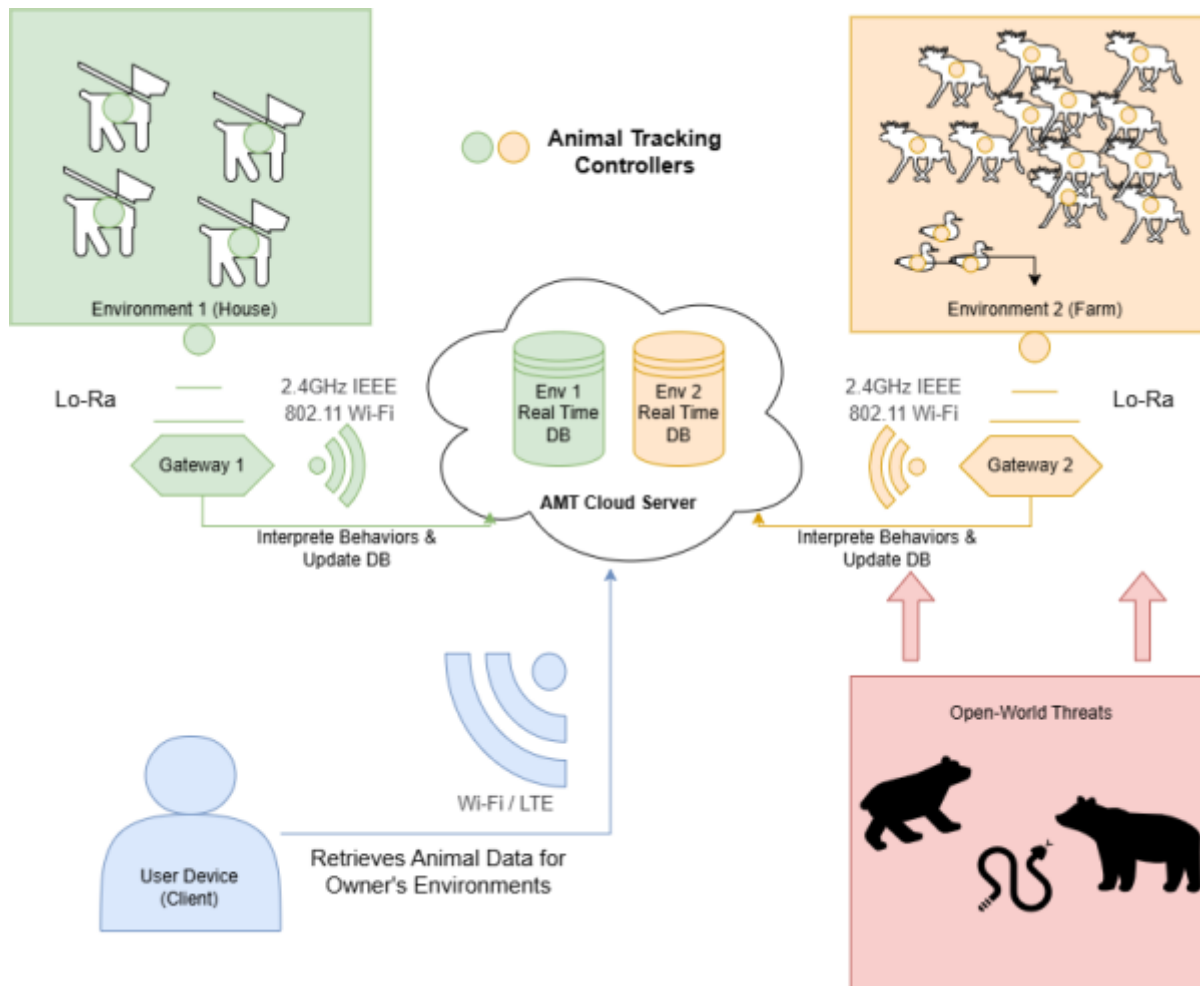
Animal Tracking Controllers

Environment 1 (House)

Environment 2 (Farm)

Lo-Ra

2.4GHz IEEE 802.11 Wi-Fi

Gateway 1

Env 1 Real Time DB

Env 2 Real Time DB

AMT Cloud Server

2.4GHz IEEE 802.11 Wi-Fi

Lo-Ra

Gateway 2

Interprete Behaviors & Update DB

Interprete Behaviors & Update DB

Open-World Threats

Wi-Fi / LTE

User Device (Client)

Retrieves Animal Data for Owner's Environments